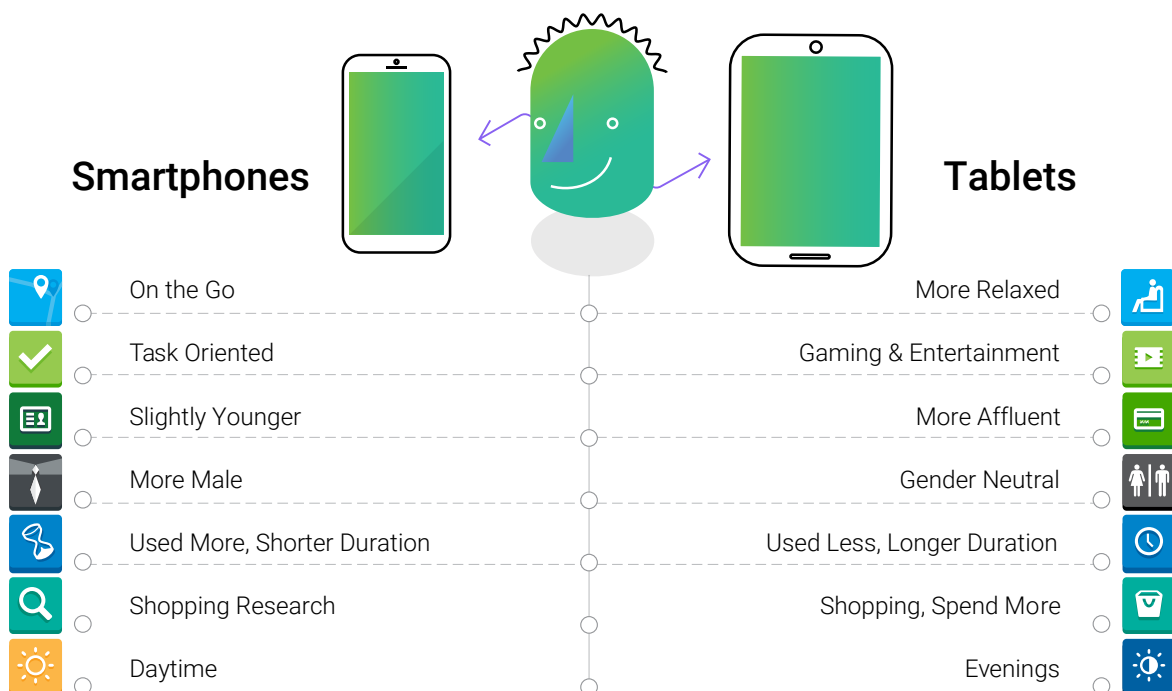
Smartphones

Tablets

On the Go
Task Oriented
Slightly Younger
More Male
Used More, Shorter Duration
Shopping Research
Daytime

More Relaxed
Gaming & Entertainment
More Affluent
Gender Neutral
Used Less, Longer Duration
Shopping, Spend More
Evenings